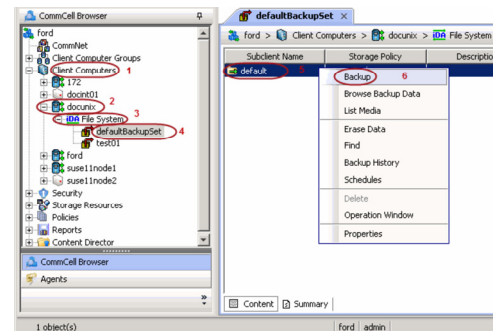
CommCell Browser

ford
CommNet
Client Computer Groups
Client Computers 1
172
docint01
docunix 2
File System 3
defaultBackupSet 4
test01
ford
suse11node1
suse11node2
Security
Storage Resources
Policies
Reports
Content Director

CommCell Browser
Agents

defaultBackupSet

ford > Client Computers > docunix > File System

| Subclient Name | Storage Policy | Descriptio |
|---|---|---|
| default 5 | | |

Backup 6
Browse Backup Data
List Media
Erase Data
Find
Backup History
Schedules
Delete
Operation Window
Properties

Content
Summary

1 object(s)
ford
admin